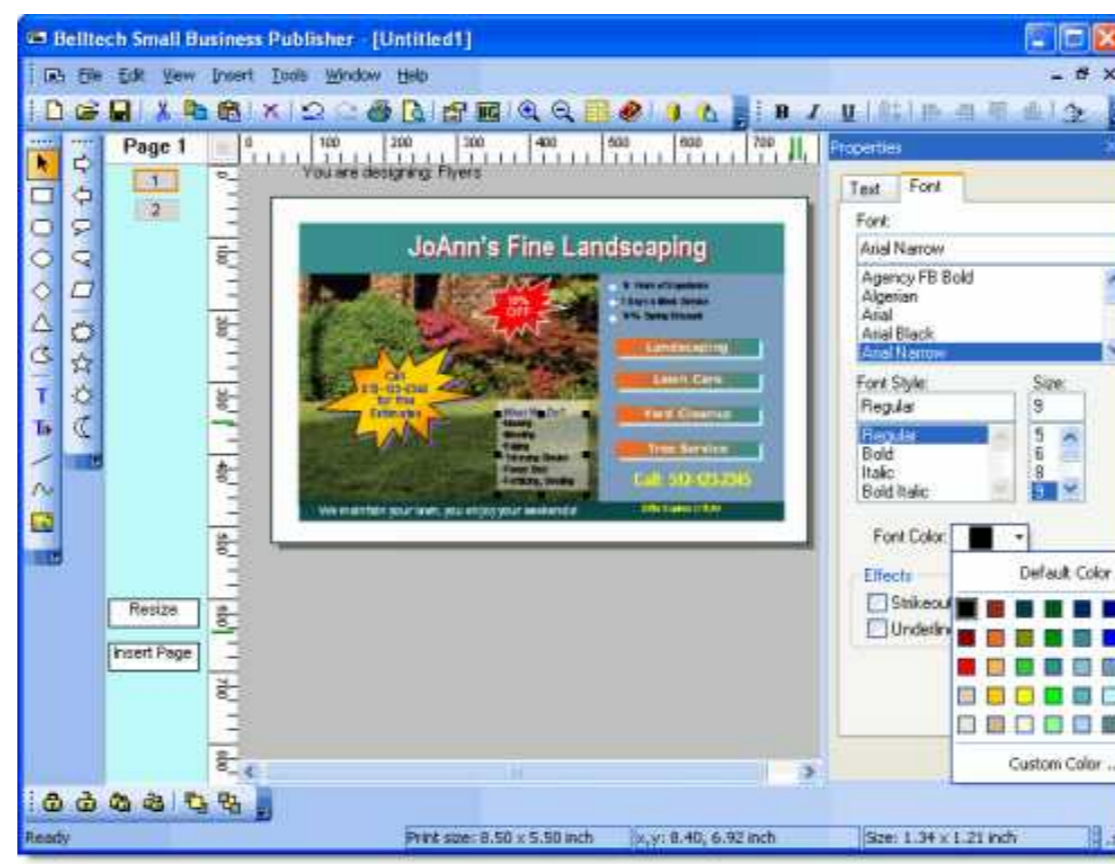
Belltech Small Business Publisher - [Untitled1]

File Edit View Insert Tools Window Help

Page 1

1
2

You are designing: Flyers

100 200 300 400 500 600 700

JoAnn's Fine Landscaping

10% OFF

Call 512-123-2345 for free Estimates

Landscaping
Lawn Care
Yard Cleanup
Tree Service

Call: 512-123-2345

We maintain your lawn, you enjoy your weekends!

Resize

Insert Page

Properties

Text Font

Font:
Arial Narrow
Agency FB Bold
Algerian
Arial
Arial Black
Arial Narrow

Font Style:
Regular
Regular
Bold
Italic
Bold Italic

Size:
9
5
6
8
9

Font Color:

Effects
Strikeout
Underline

Default Color

Custom Color ...

Ready

Print size: 8.50 x 5.50 inch

x,y: 8.40, 6.92 inch

Size: 1.34 x 1.21 inch